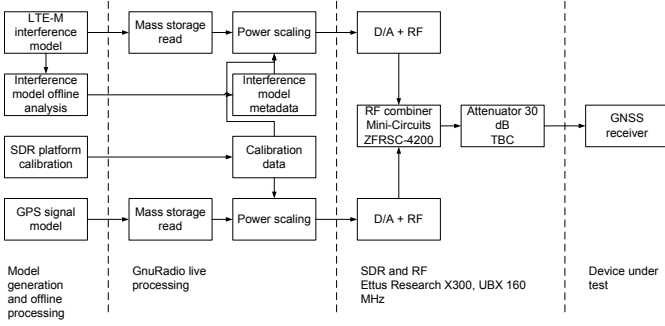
LTE-M interference model

Mass storage read

Power scaling

D/A + RF

Interference model offline analysis

Interference model metadata

SDR platform calibration

Calibration data

RF combiner Mini-Circuits ZFRSC-4200

Attenuator 30 dB TBC

GNSS receiver

GPS signal model

Mass storage read

Power scaling

D/A + RF

Model generation and offline processing

GnuRadio live processing

SDR and RF Ettus Research X300, UBX 160 MHz

Device under test